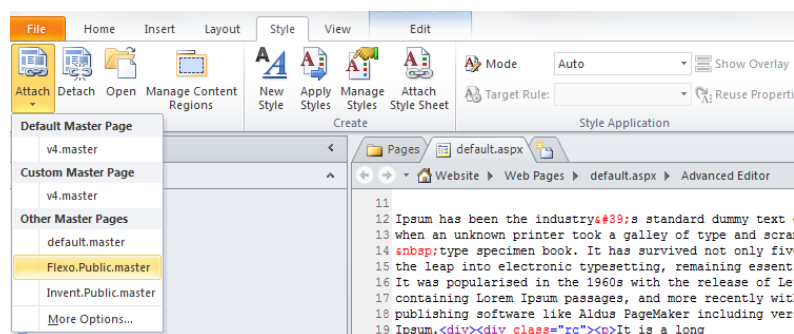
File Home Insert Layout Style View Edit

Attach Detach Open Manage Content Regions

New Style Apply Styles Manage Styles Attach Style Sheet

Create

Mode Auto Show Overlay

Target Rule: Reuse Properti

Style Application

Default Master Page
v4.master
Custom Master Page
v4.master
Other Master Pages
default.master
Flexo.Public.master
Invent.Public.master
More Options...

Pages default.aspx

Website ▸ Web Pages ▸ default.aspx ▸ Advanced Editor

11
12 Ipsum has been the industry&#39;s standard dummy text
13 when an unknown printer took a galley of type and scra
14 &nbsp;type specimen book. It has survived not only fiv
15 the leap into electronic typesetting, remaining essent
16 It was popularised in the 1960s with the release of Le
17 containing Lorem Ipsum passages, and more recently wit
18 publishing software like Aldus PageMaker including ver
19 Ipsum.<div><div class="rc"><p>It is a long